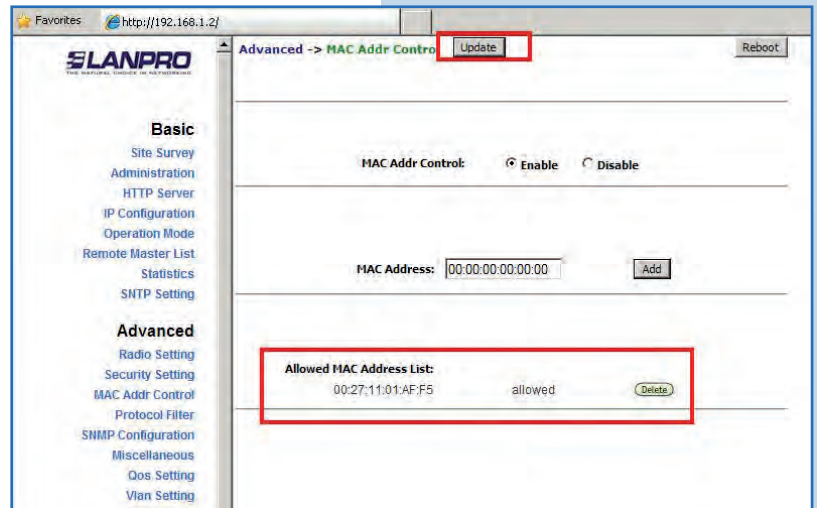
Favorites http://192.168.1.2/

LANPRO
THE NATURAL CHOICE IN NETWORKING

Basic
Site Survey
Administration
HTTP Server
IP Configuration
Operation Mode
Remote Master List
Statistics
SNTP Setting

Advanced
Radio Setting
Security Setting
MAC Addr Control
Protocol Filter
SNMP Configuration
Miscellaneous
Qos Setting
Vlan Setting

Advanced -> MAC Addr Contro Update Reboot

MAC Addr Control: Enable Disable

MAC Address: 00:00:00:00:00:00 Add

Allowed MAC Address List:
00:27:11:01:AF:F5 allowed Delete